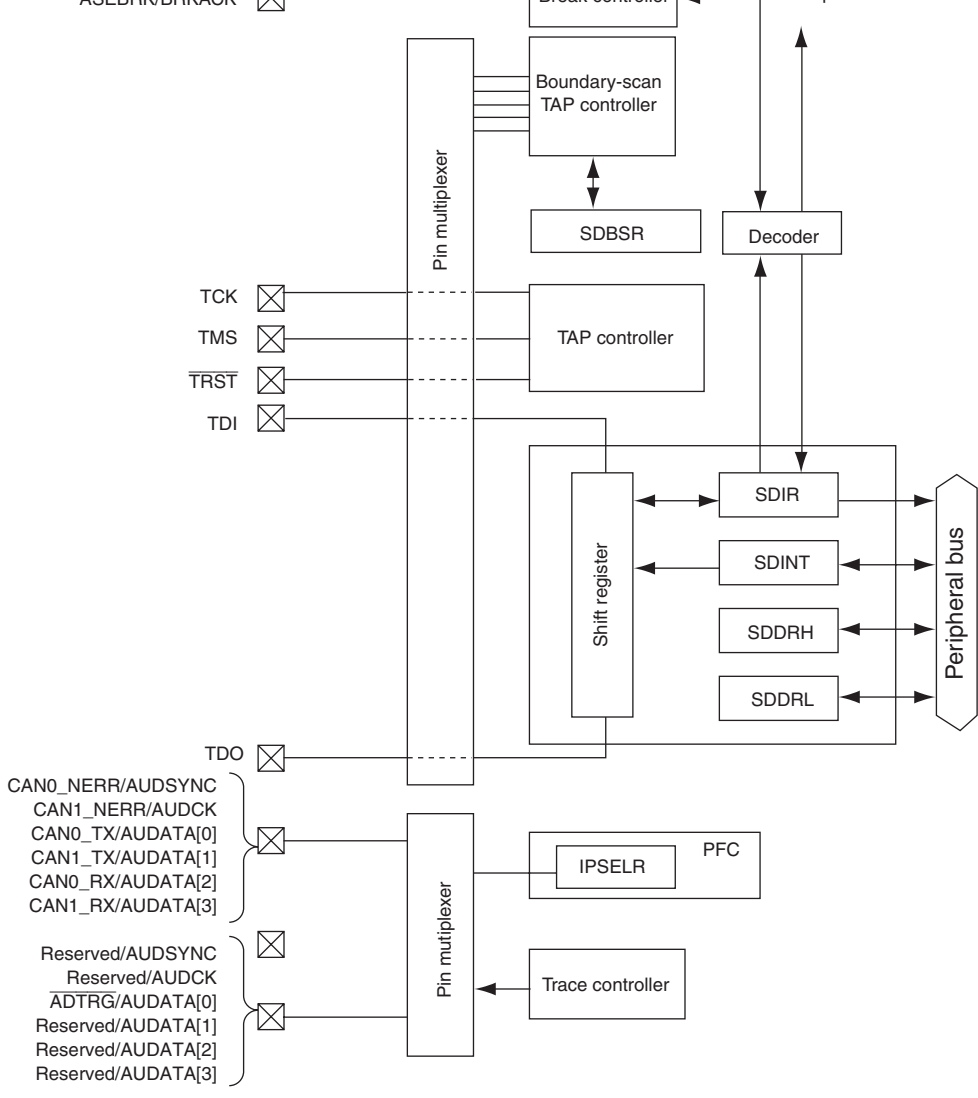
ASEBRK/BRKACK
Break controller
Boundary-scan TAP controller
Pin multiplexer
SDBSR
Decoder
TCK
TMS
$\overline{TRST}$
TDI
TAP controller
Shift register
SDIR
SDINT
SDDRH
SDDRL
Peripheral bus
TDO
CAN0_NERR/AUDSYNC
CAN1_NERR/AUDCK
CAN0_TX/AUDATA[0]
CAN1_TX/AUDATA[1]
CAN0_RX/AUDATA[2]
CAN1_RX/AUDATA[3]
PFC
IPSELR
Pin mutiplexer
Reserved/AUDSYNC
Reserved/AUDCK
$\overline{ADTRG}$/AUDATA[0]
Reserved/AUDATA[1]
Reserved/AUDATA[2]
Reserved/AUDATA[3]
Trace controller